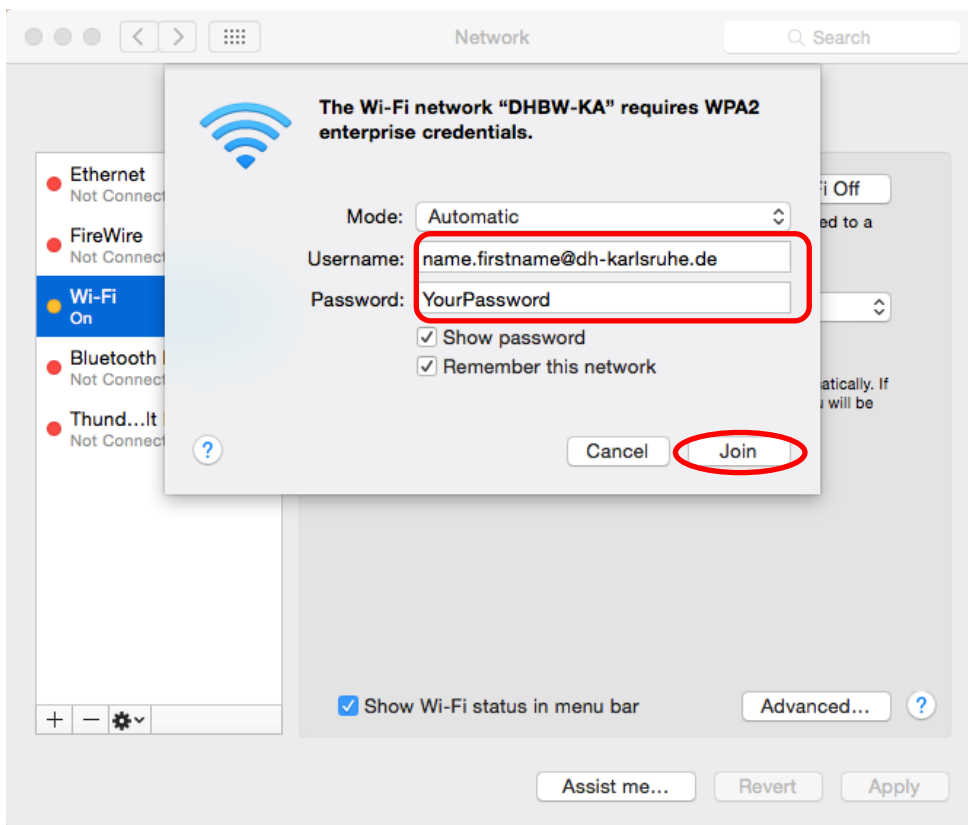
Network

Search

The Wi-Fi network “DHBW-KA” requires WPA2 enterprise credentials.

Mode: Automatic

Username: name.firstname@dh-karlsruhe.de

Password: YourPassword

Show password

Remember this network

?

Cancel

Join

Ethernet
Not Connec

FireWire
Not Connec

Wi-Fi
On

Bluetooth
Not Connec

Thund...lt
Not Connec

i Off

ed to a

atically. If
u will be

+ − 

Show Wi-Fi status in menu bar

Advanced...

?

Assist me...

Revert

Apply